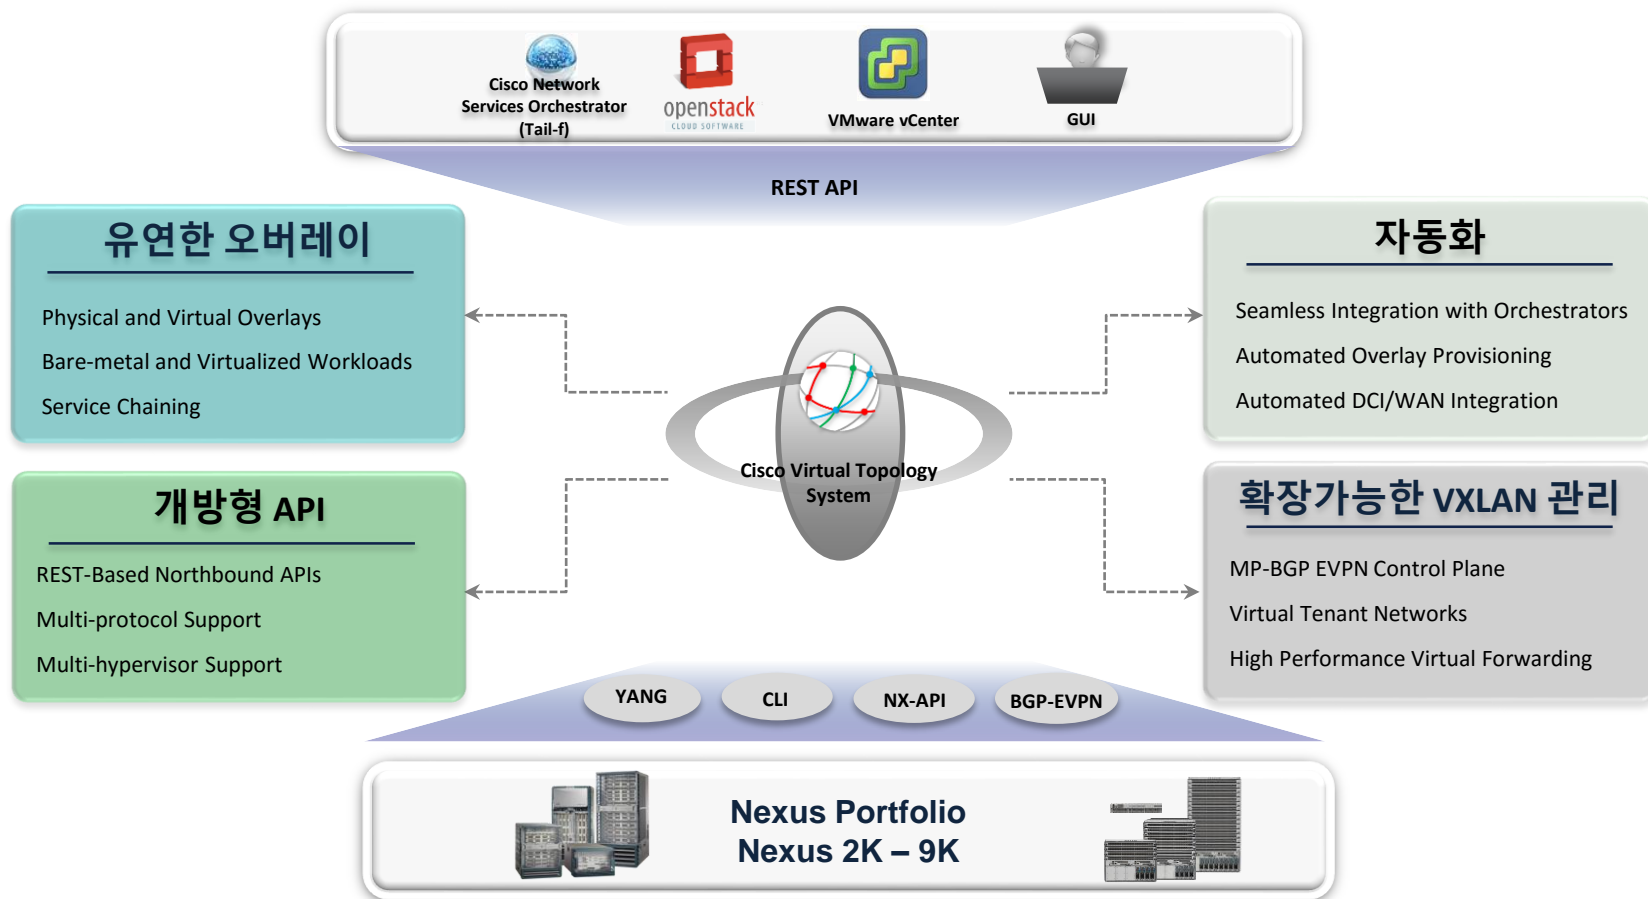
Cisco Network Services Orchestrator (Tail-f)

openstack
CLOUD SOFTWARE

VMware vCenter

GUI

REST API

유연한 오버레이

Physical and Virtual Overlays

Bare-metal and Virtualized Workloads

Service Chaining

자동화

Seamless Integration with Orchestrators

Automated Overlay Provisioning

Automated DCI/WAN Integration

Cisco Virtual Topology System

개방형 API

REST-Based Northbound APIs

Multi-protocol Support

Multi-hypervisor Support

확장가능한 VXLAN 관리

MP-BGP EVPN Control Plane

Virtual Tenant Networks

High Performance Virtual Forwarding

YANG

CLI

NX-API

BGP-EVPN

Nexus Portfolio
Nexus 2K – 9K